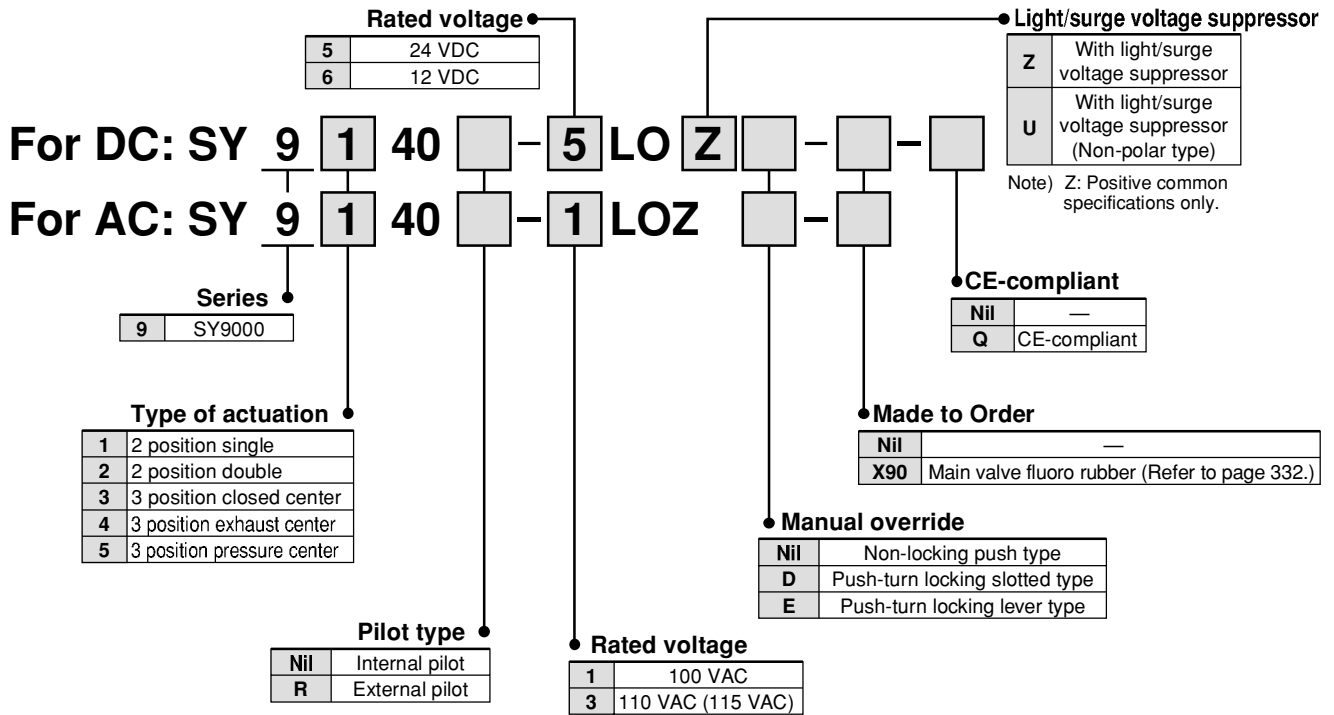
Rated voltage

| 5 | 24 VDC |
|---|---|
| 6 | 12 VDC |

Light/surge voltage suppressor

| Z | With light/surge voltage suppressor |
|---|---|
| U | With light/surge voltage suppressor (Non-polar type) |

Note) Z: Positive common specifications only.

For DC: SY 9 1 40 – 5 LO Z – –

For AC: SY 9 1 40 – 1 LOZ –

Series

| 9 | SY9000 |
|---|---|

CE-compliant

| Nil | — |
|---|---|
| Q | CE-compliant |

Type of actuation

| 1 | 2 position single |
|---|---|
| 2 | 2 position double |
| 3 | 3 position closed center |
| 4 | 3 position exhaust center |
| 5 | 3 position pressure center |

Made to Order

| Nil | — |
|---|---|
| X90 | Main valve fluoro rubber (Refer to page 332.) |

Manual override

| Nil | Non-locking push type |
|---|---|
| D | Push-turn locking slotted type |
| E | Push-turn locking lever type |

Pilot type

| Nil | Internal pilot |
|---|---|
| R | External pilot |

Rated voltage

| 1 | 100 VAC |
|---|---|
| 3 | 110 VAC (115 VAC) |